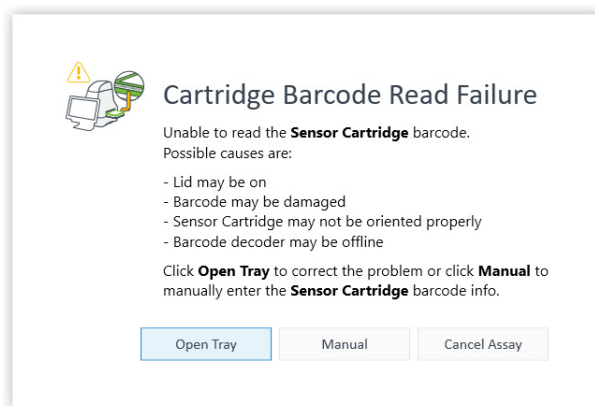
Cartridge Barcode Read Failure

Unable to read the **Sensor Cartridge** barcode.
Possible causes are:

- Lid may be on
- Barcode may be damaged
- Sensor Cartridge may not be oriented properly
- Barcode decoder may be offline

Click **Open Tray** to correct the problem or click **Manual** to manually enter the **Sensor Cartridge** barcode info.

Open Tray | Manual | Cancel Assay